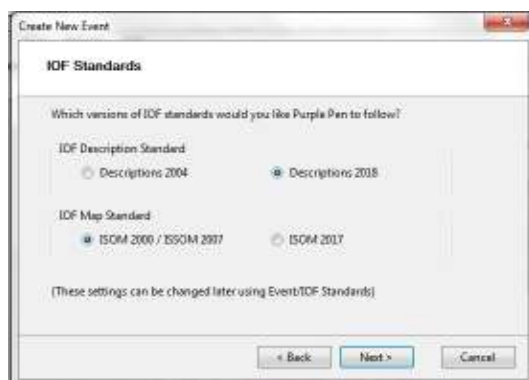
Create New Event

IOF Standards

Which versions of IOF standards would you like Purple Pen to follow?

IOF Description Standard

Descriptions 2004

Descriptions 2018

IOF Map Standard

ISOM 2000 / ISSOM 2007

ISOM 2017

(These settings can be changed later using Event/IOF Standards)

< Back

Next >

Cancel